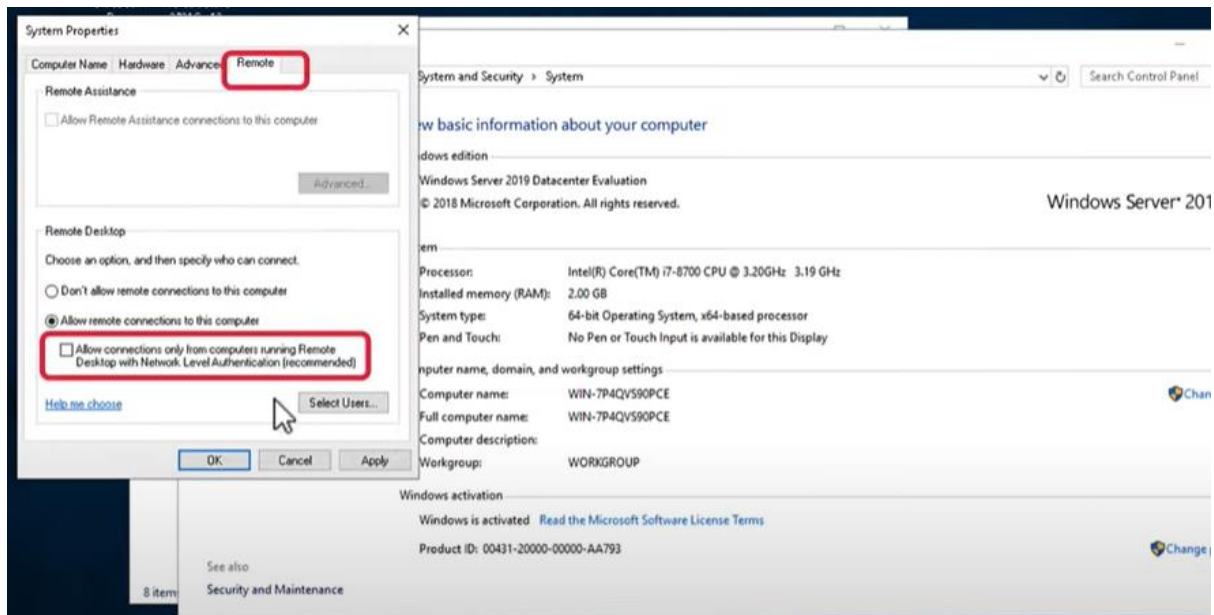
System Properties

Computer Name | Hardware | Advanced | Remote

Remote Assistance

Allow Remote Assistance connections to this computer

Advanced...

Remote Desktop

Choose an option, and then specify who can connect.

Don't allow remote connections to this computer

Allow remote connections to this computer

Allow connections only from computers running Remote Desktop with Network Level Authentication (recommended)

Help me choose

Select Users...

OK | Cancel | Apply

System and Security > System

Search Control Panel

w basic information about your computer

dows edition

Windows Server 2019 Datacenter Evaluation

© 2018 Microsoft Corporation. All rights reserved.

Windows Server® 201

em

Processor: Intel(R) Core(TM) i7-8700 CPU @ 3.20GHz 3.19 GHz

Installed memory (RAM): 2.00 GB

System type: 64-bit Operating System, x64-based processor

Pen and Touch: No Pen or Touch Input is available for this Display

nputer name, domain, and workgroup settings

Computer name: WIN-7P4QVS90PCE

Chan

Full computer name: WIN-7P4QVS90PCE

Computer description:

Workgroup: WORKGROUP

Windows activation

Windows is activated Read the Microsoft Software License Terms

Product ID: 00431-20000-00000-AA793

Change

See also

Security and Maintenance

8 item